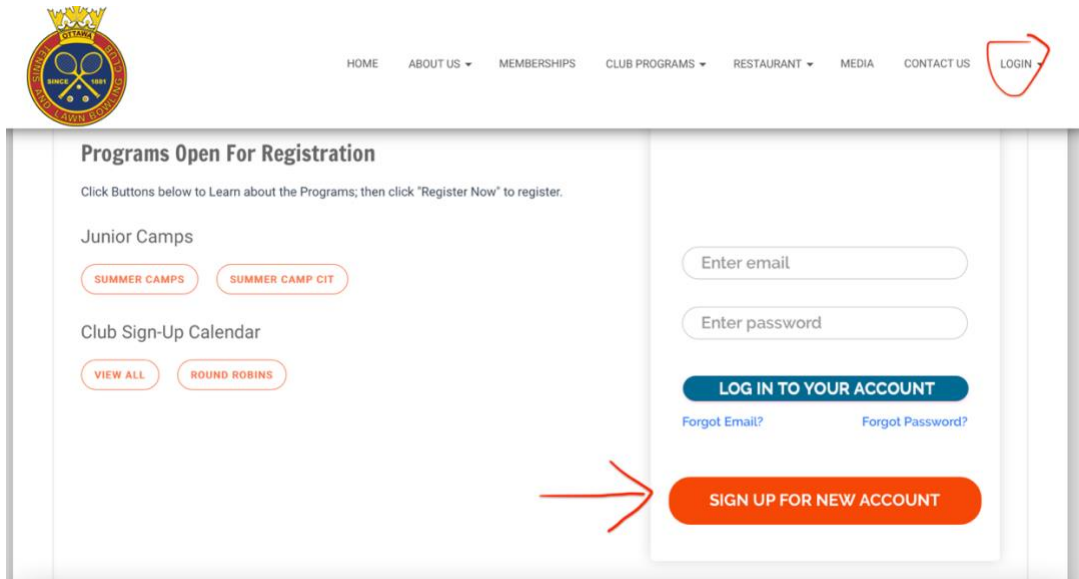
OTTAWA
TENNIS
SINCE 1881
AND LAWN BOWLING
CLUB

HOME ABOUT US MEMBERSHIPS CLUB PROGRAMS RESTAURANT MEDIA CONTACT US LOGIN

Programs Open For Registration

Click Buttons below to Learn about the Programs; then click "Register Now" to register.

Junior Camps

SUMMER CAMPS
SUMMER CAMP CIT

Club Sign-Up Calendar

VIEW ALL
ROUND ROBINS

Enter email

Enter password

LOG IN TO YOUR ACCOUNT

Forgot Email?
Forgot Password?

SIGN UP FOR NEW ACCOUNT